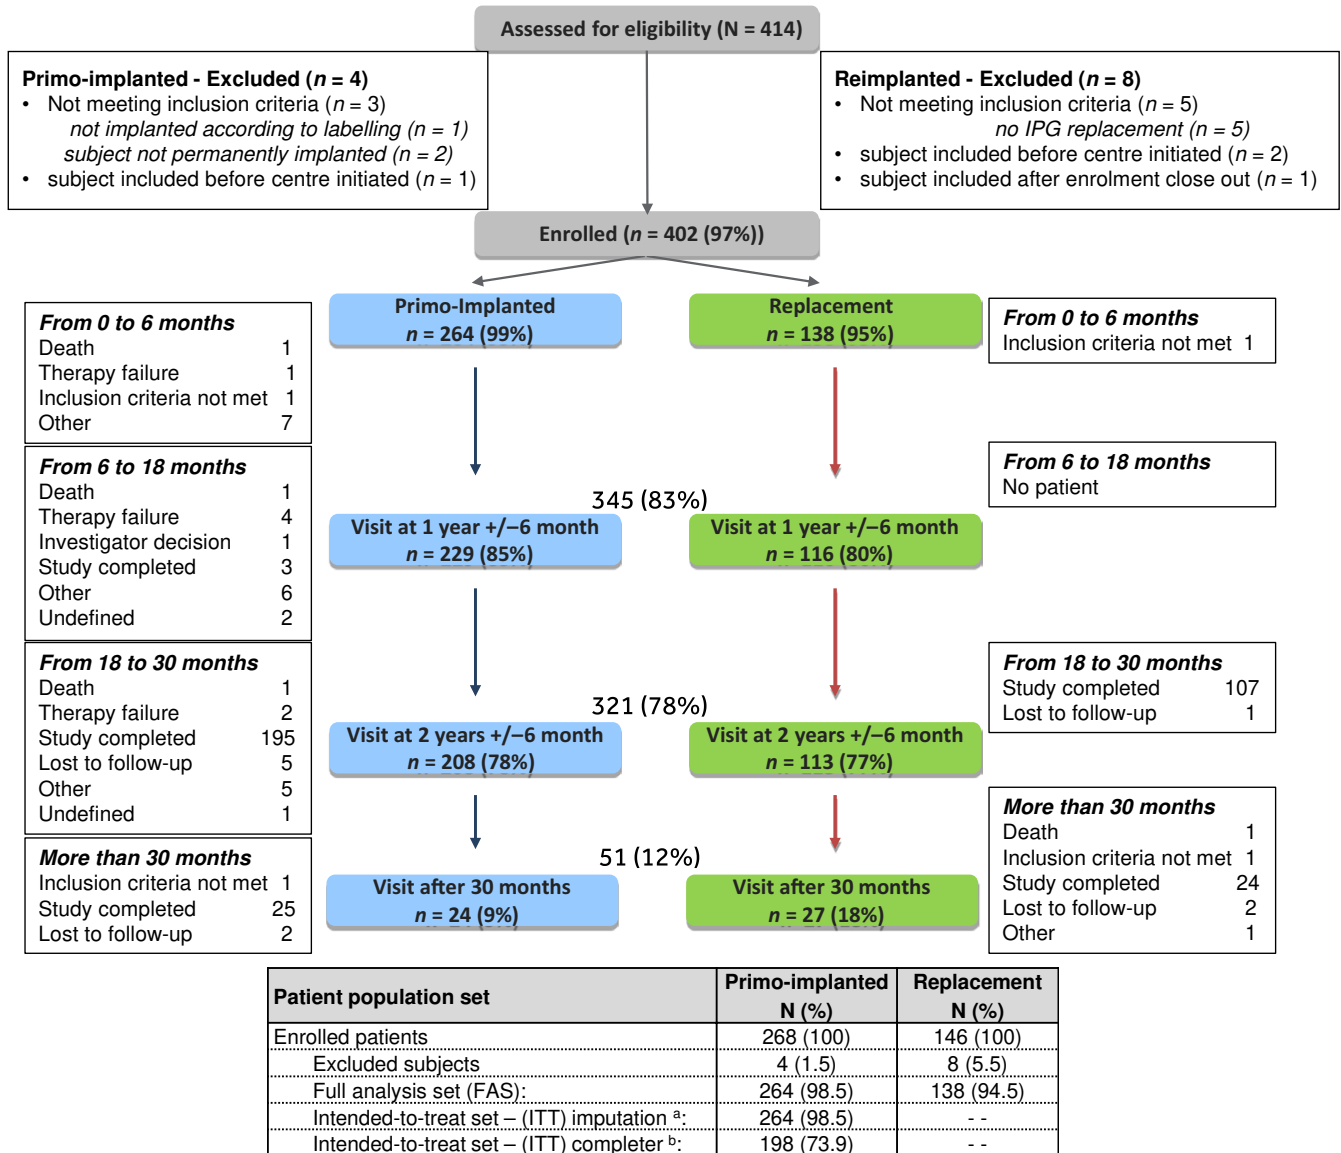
Assessed for eligibility (N = 414)

Primo-implanted - Excluded ($n$ = 4)
• Not meeting inclusion criteria ($n$ = 3)
not implanted according to labelling (n = 1)
subject not permanently implanted (n = 2)
• subject included before centre initiated ($n$ = 1)

Reimplanted - Excluded ($n$ = 8)
• Not meeting inclusion criteria ($n$ = 5)
no IPG replacement (n = 5)
• subject included before centre initiated ($n$ = 2)
• subject included after enrolment close out ($n$ = 1)

Enrolled ($n$ = 402 (97%))

From 0 to 6 months
Death 1
Therapy failure 1
Inclusion criteria not met 1
Other 7

Primo-Implanted
$n$ = 264 (99%)

Replacement
$n$ = 138 (95%)

From 0 to 6 months
Inclusion criteria not met 1

From 6 to 18 months
Death 1
Therapy failure 4
Investigator decision 1
Study completed 3
Other 6
Undefined 2

From 6 to 18 months
No patient

345 (83%)

Visit at 1 year +/−6 month
$n$ = 229 (85%)

Visit at 1 year +/−6 month
$n$ = 116 (80%)

From 18 to 30 months
Death 1
Therapy failure 2
Study completed 195
Lost to follow-up 5
Other 5
Undefined 1

From 18 to 30 months
Study completed 107
Lost to follow-up 1

321 (78%)

Visit at 2 years +/−6 month
$n$ = 208 (78%)

Visit at 2 years +/−6 month
$n$ = 113 (77%)

More than 30 months
Inclusion criteria not met 1
Study completed 25
Lost to follow-up 2

51 (12%)

Visit after 30 months
$n$ = 24 (9%)

Visit after 30 months
$n$ = 27 (18%)

More than 30 months
Death 1
Inclusion criteria not met 1
Study completed 24
Lost to follow-up 2
Other 1

| Patient population set | Primo-implanted N (%) | Replacement N (%) |
|---|---|---|
| Enrolled patients | 268 (100) | 146 (100) |
| Excluded subjects | 4 (1.5) | 8 (5.5) |
| Full analysis set (FAS): | 264 (98.5) | 138 (94.5) |
| Intended-to-treat set – (ITT) imputation $^a$: | 264 (98.5) | - - |
| Intended-to-treat set – (ITT) completer $^b$: | 198 (73.9) | - - |